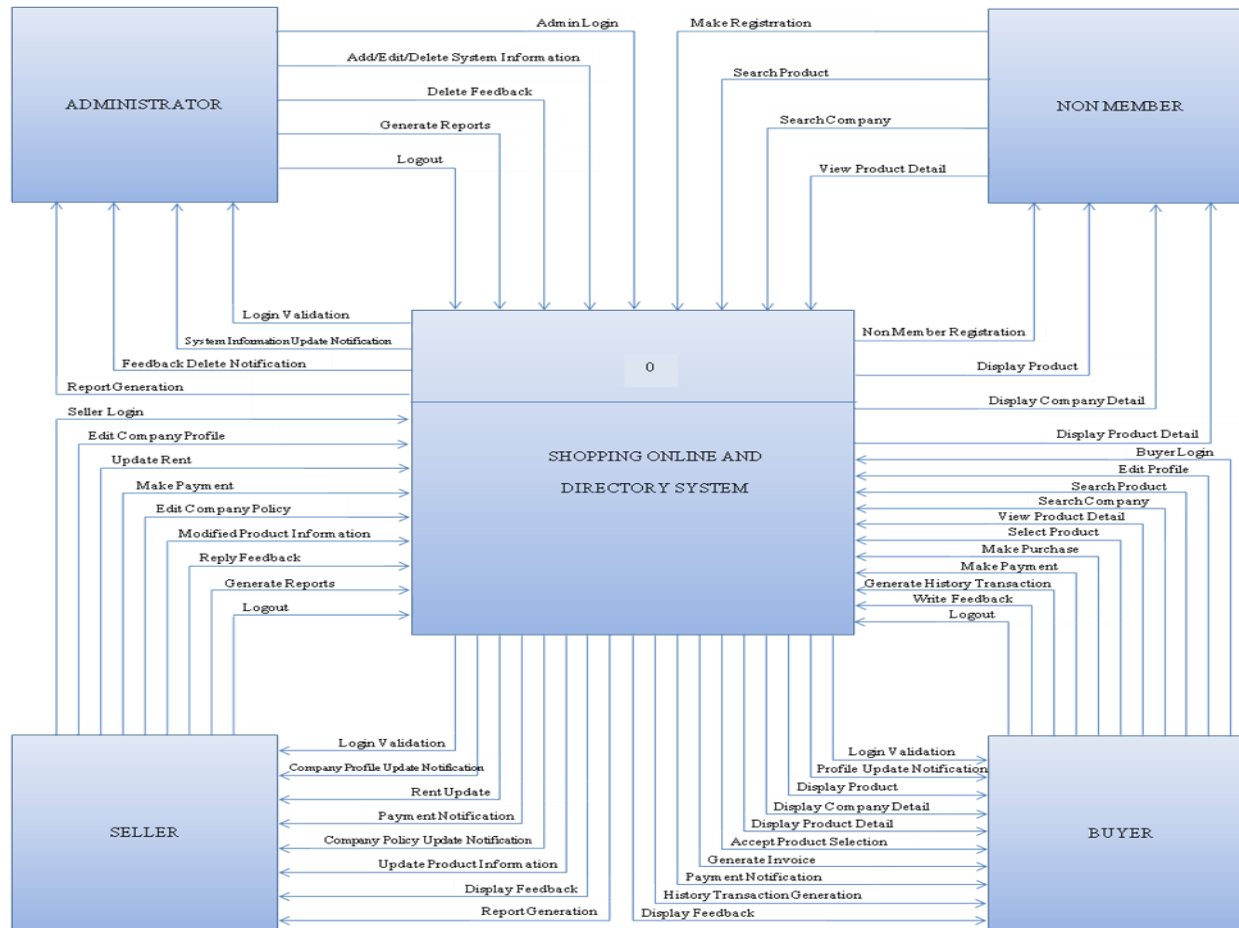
ADMINISTRATOR

Admin Login
Add/Edit/Delete System Information
Delete Feedback
Generate Reports
Logout

Make Registrration
Search Product
Search Company
View Product Detail

NON MEMBER

Login Validation
System Information Update Notification
Feedback Delete Notification
Report Generation

0

SHOPPING ONLINE AND DIRECTORY SYSTEM

Non Member Registration
Display Product
Display Company Detail
Display Product Detail

Seller Login
Edit Company Profile
Update Rent
Make Payment
Edit Company Policy
Modified Product Information
Reply Feedback
Generate Reports
Logout

Buyer Login
Edit Profile
Search Product
Search Company
View Product Detail
Select Product
Make Purchase
Make Payment
Generate History Transaction
Write Feedback
Logout

Login Validation
Company Profile Update Notification
Rent Update
Payment Notification
Company Policy Update Notification
Update Product Information
Display Feedback
Report Generation

SELLER

Login Validation
Profile Update Notification
Display Product
Display Company Detail
Display Product Detail
Accept Product Selection
Generate Invoice
Payment Notification
History Transaction Generation
Display Feedback

BUYER